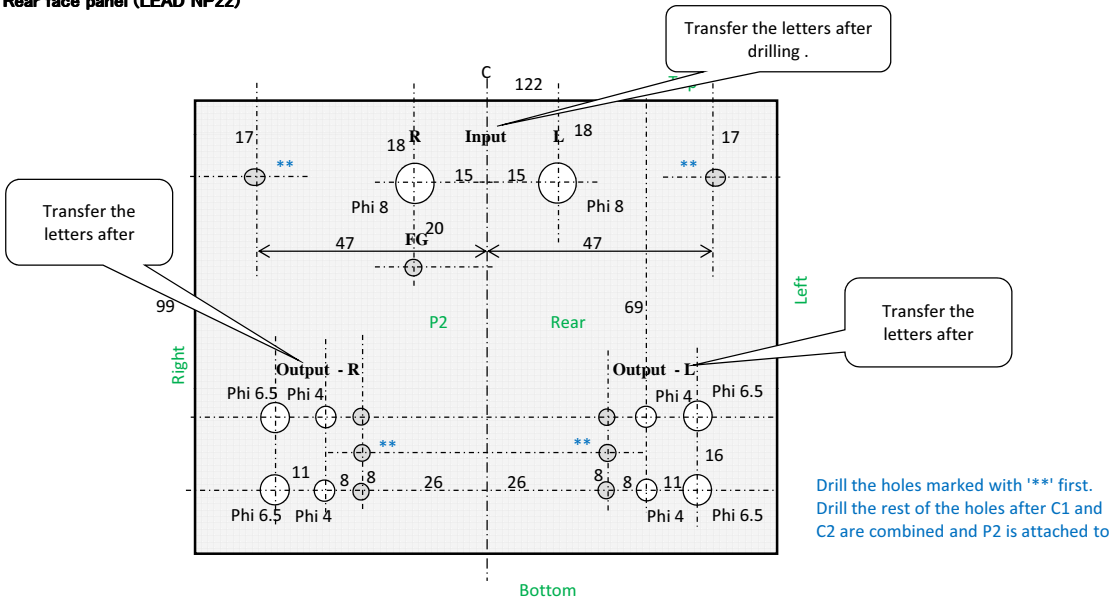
Rear face panel (LEAD NP22)

Transfer the letters after drilling .

C

122

Top

17

R

18

Input

L

18

17

**

15

15

**

Phi 8

Phi 8

Transfer the letters after

20

FG

47

47

Left

Transfer the letters after

99

69

P2

Rear

Right

Output - R

Output - L

Phi 6.5

Phi 4

Phi 4

Phi 6.5

**

**

16

11

8

8

26

26

8

8

11

Phi 6.5

Phi 4

Phi 4

Phi 6.5

Drill the holes marked with '**' first.
Drill the rest of the holes after C1 and C2 are combined and P2 is attached to

Bottom